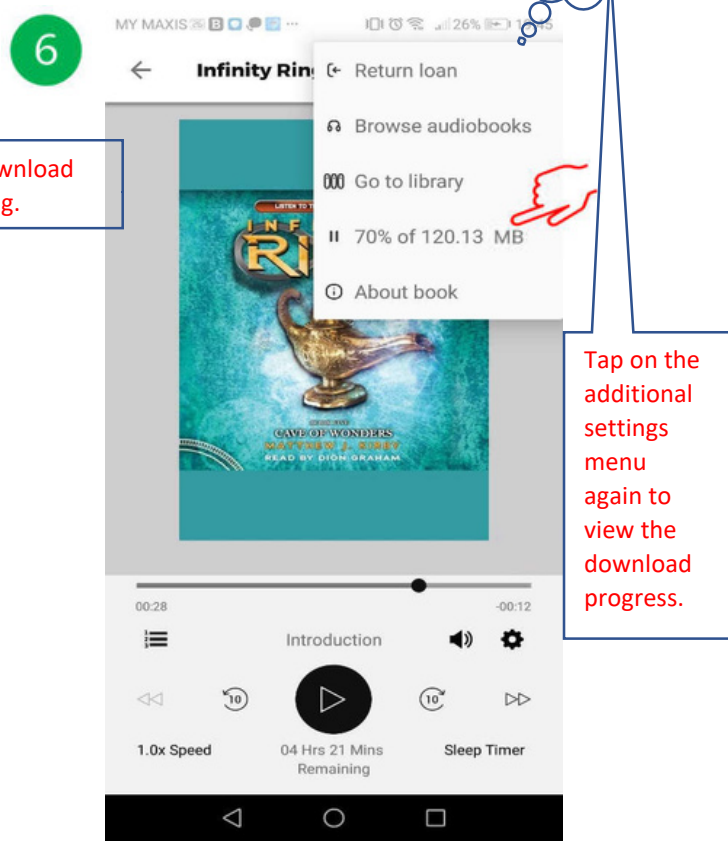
6

wnload
g.

MY MAXIS 26%

Infinity Ring

Return loan

Browse audiobooks

Go to library

70% of 120.13 MB

About book

LISTEN TO T

INF
RI

CAVE OF WONDERS
MATTHEW J. KIRBY
READ BY DION GRAHAM

Tap on the additional settings menu again to view the download progress.

00:28

-00:12

Introduction

10

10

1.0x Speed

04 Hrs 21 Mins Remaining

Sleep Timer